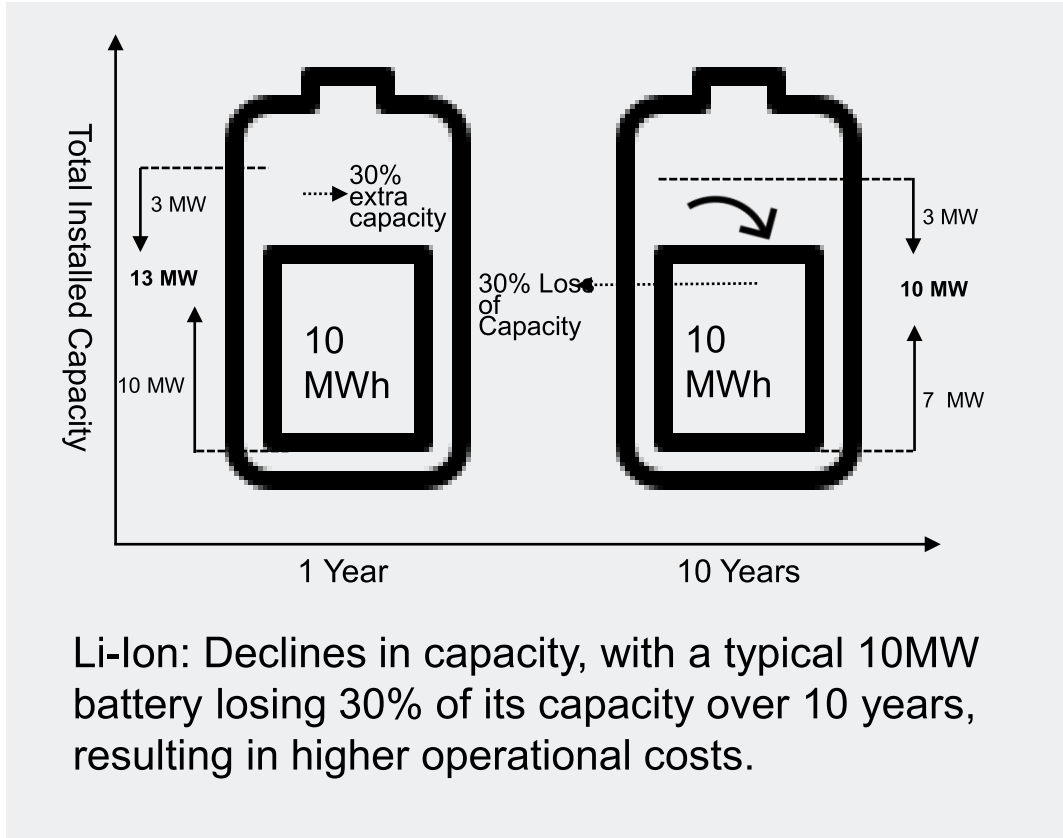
Total Installed Capacity

3 MW

13 MW

10 MW

30% extra capacity

10 MWh

30% Loss of Capacity

10 MWh

3 MW

10 MW

7 MW

1 Year

10 Years

Li-Ion: Declines in capacity, with a typical 10MW battery losing 30% of its capacity over 10 years, resulting in higher operational costs.